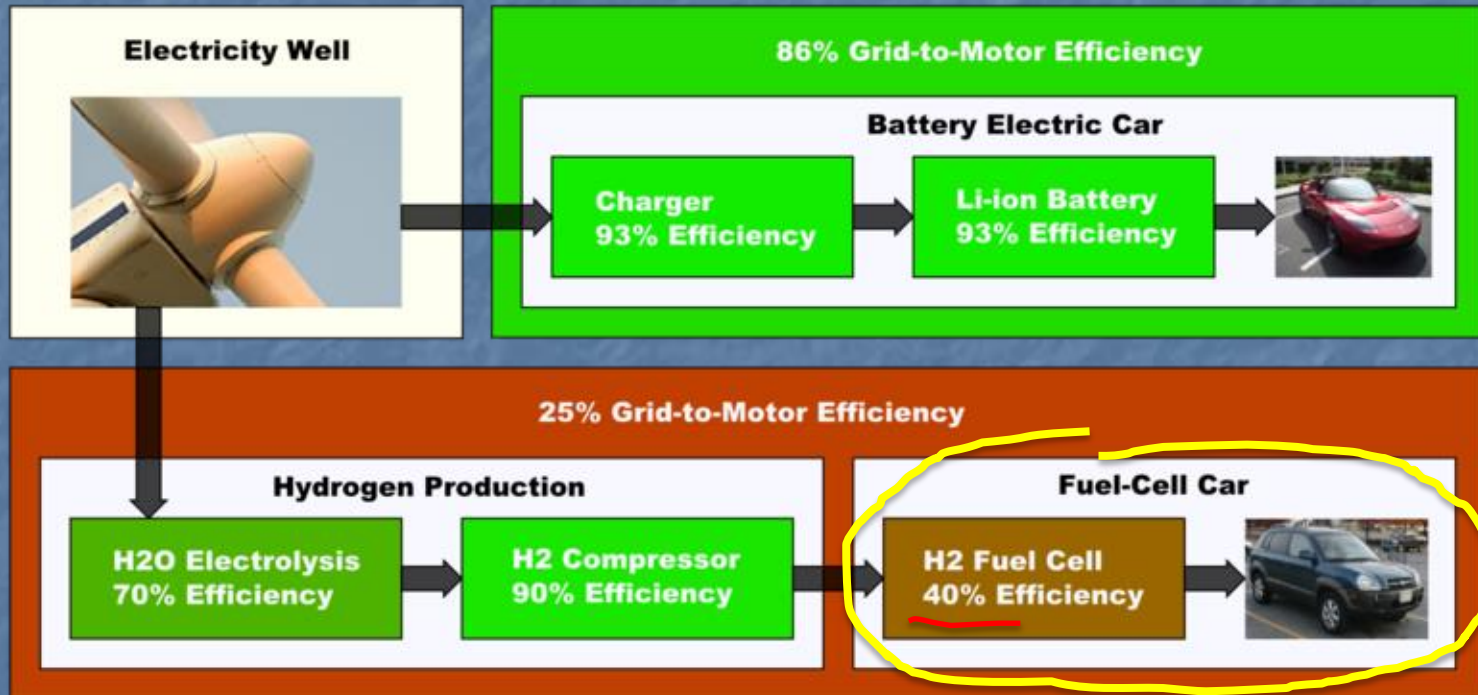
Electricity Well

86% Grid-to-Motor Efficiency

Battery Electric Car

Charger
93% Efficiency

Li-ion Battery
93% Efficiency

25% Grid-to-Motor Efficiency

Hydrogen Production

H2O Electrolysis
70% Efficiency

H2 Compressor
90% Efficiency

Fuel-Cell Car

H2 Fuel Cell
40% Efficiency